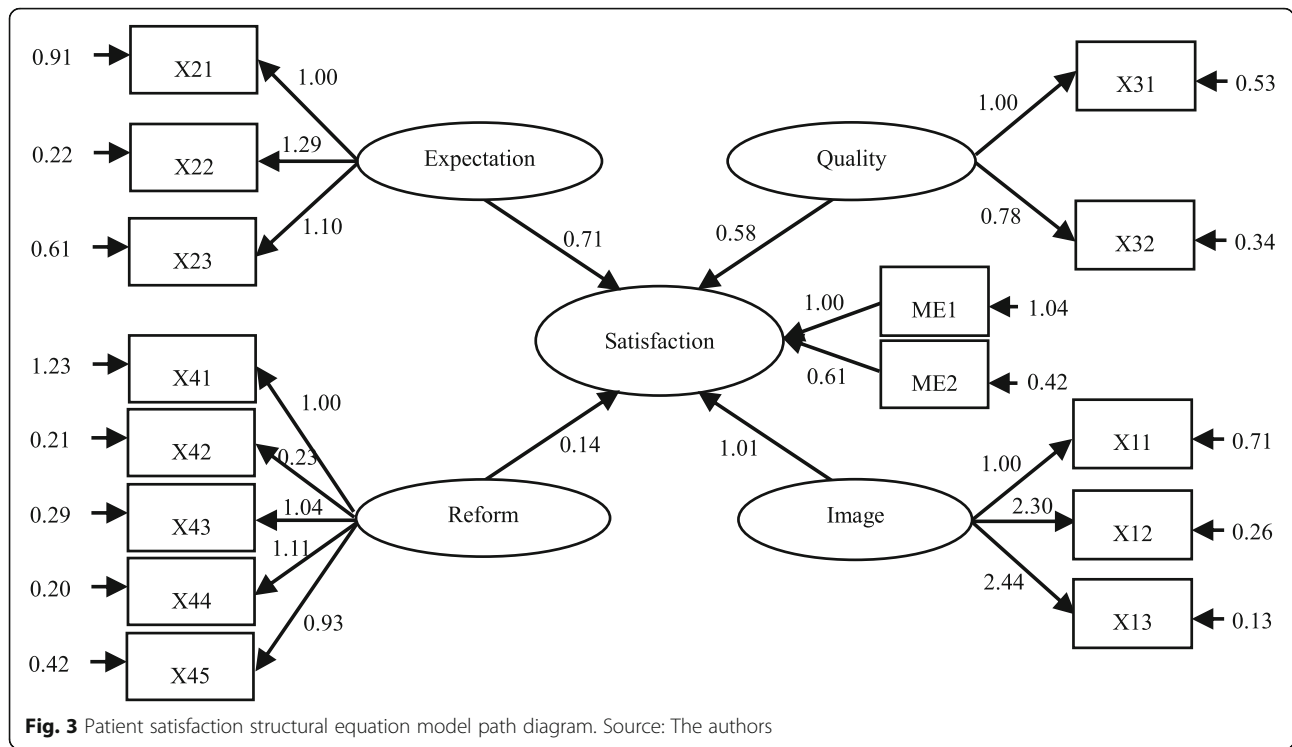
0.91 X21 1.00
0.22 X22 1.29 Expectation
0.61 X23 1.10

Quality 1.00 X31 0.53
0.78 X32 0.34

0.71 0.58

1.00 ME1 1.04
Satisfaction
0.61 ME2 0.42

1.23 X41 1.00
0.21 X42 0.23 0.14
0.29 X43 1.04 Reform
1.11
0.20 X44
0.93
0.42 X45

1.01
Image 1.00 X11 0.71
2.30 X12 0.26
2.44 X13 0.13

Fig. 3 Patient satisfaction structural equation model path diagram. Source: The authors